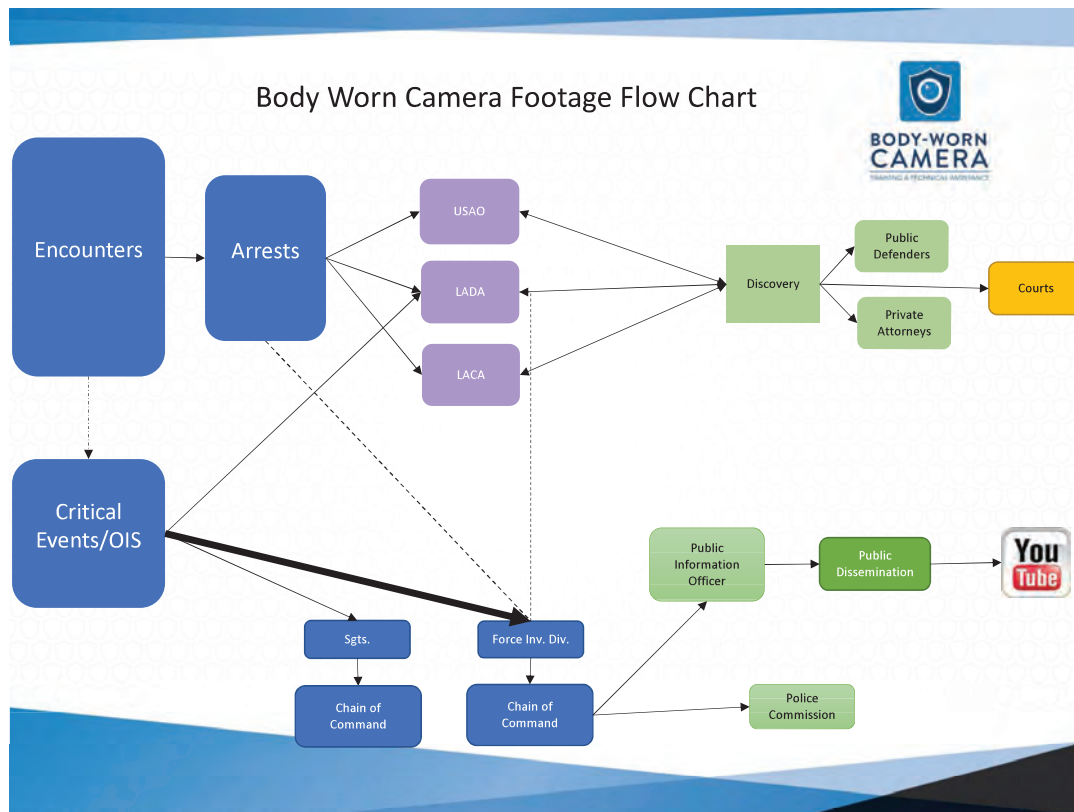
Body Worn Camera Footage Flow Chart

BODY-WORN CAMERA
TRAINING & TECHNICAL ASSISTANCE

Encounters

Arrests

USAO

LADA

LACA

Discovery

Public Defenders

Private Attorneys

Courts

Critical Events/OIS

Public Information Officer

Public Dissemination

You Tube

Sgts.

Force Inv. Div.

Chain of Command

Chain of Command

Police Commission